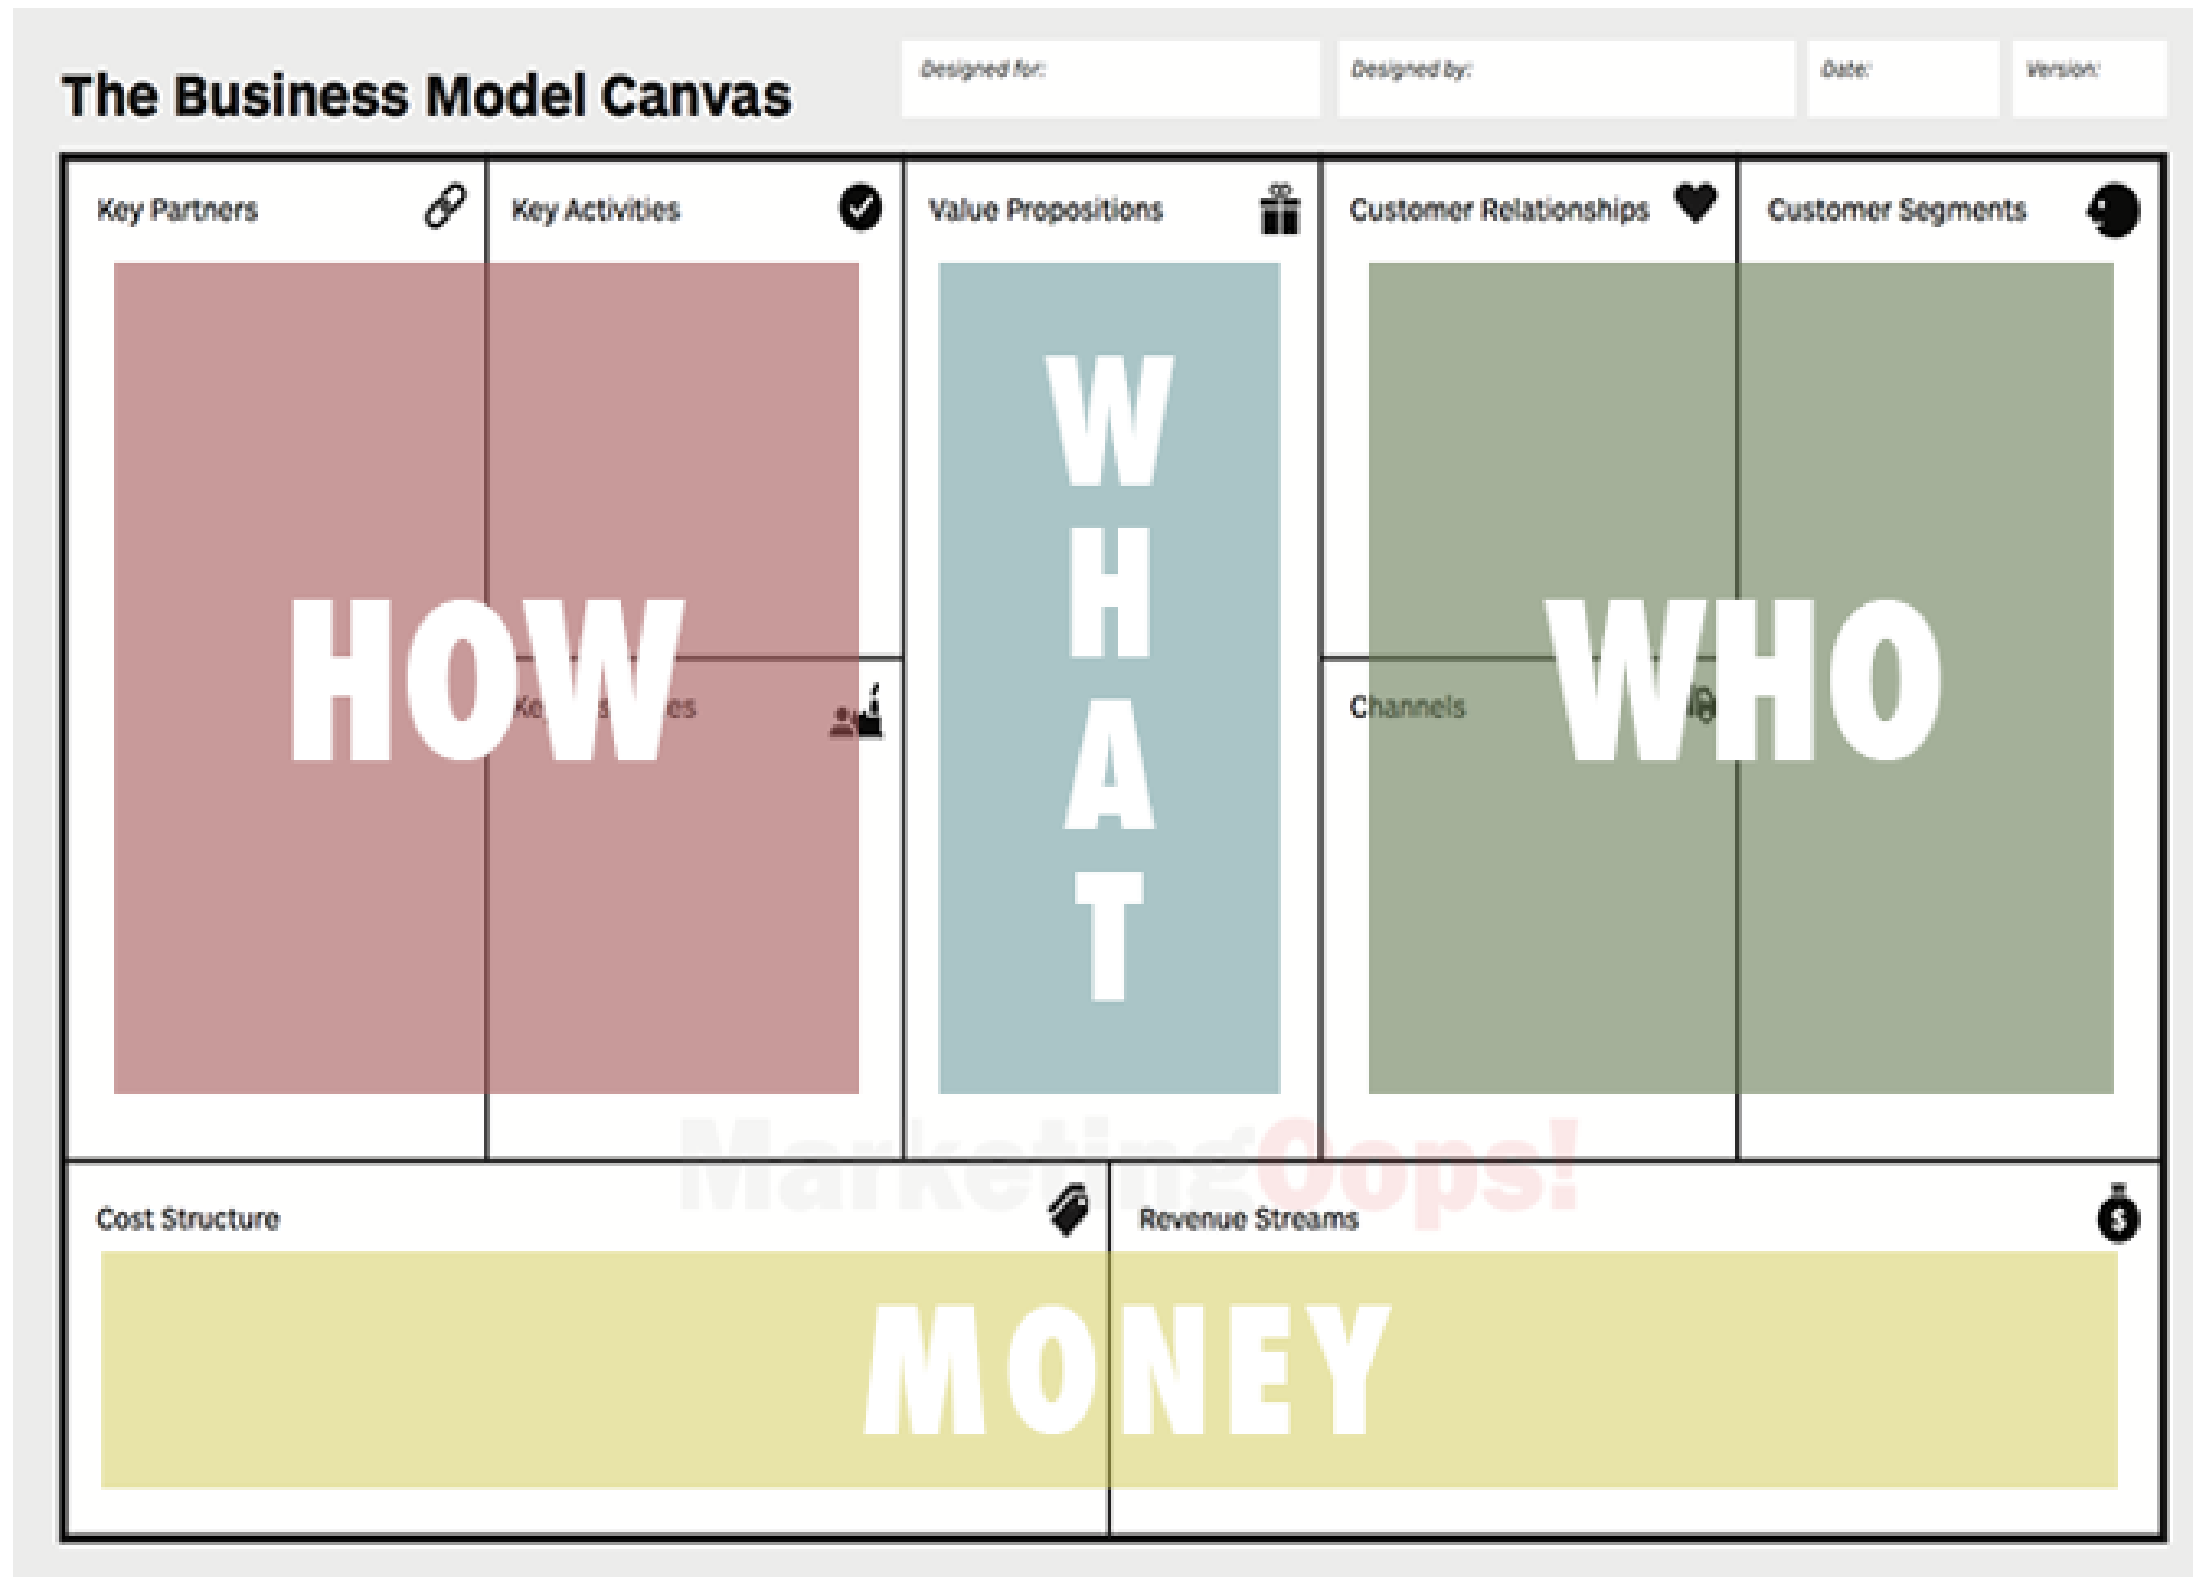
The Business Model Canvas

Designed for:

Designed by:

Date:

Version:

Key Partners

Key Activities

Key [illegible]es

HOW

Value Propositions

WHAT

Customer Relationships

Channels

Customer Segments

WHO

MarketingOops!

Cost Structure

Revenue Streams

MONEY